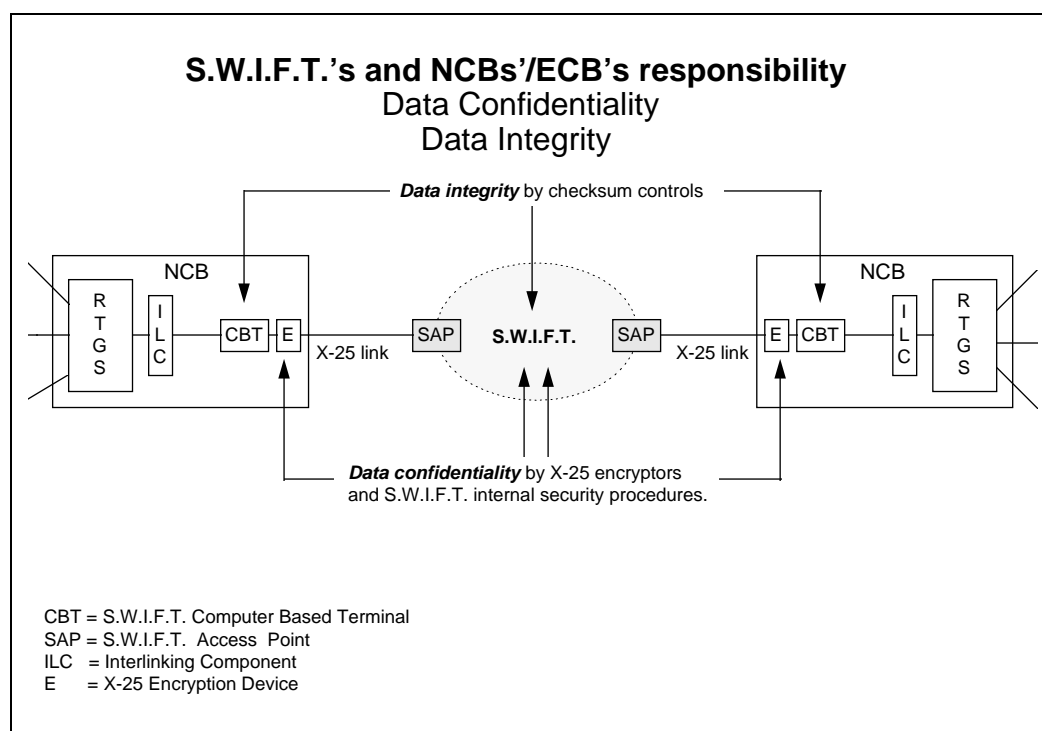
**S.W.I.F.T.'s and NCBs'/ECB's responsibility**
Data Confidentiality
Data Integrity

***Data integrity*** by checksum controls

NCB

R
T
G
S

I
L
C

CBT

E

X-25 link

SAP

S.W.I.F.T.

SAP

X-25 link

E

CBT

I
L
C

R
T
G
S

NCB

***Data confidentiality*** by X-25 encryptors and S.W.I.F.T. internal security procedures.

CBT = S.W.I.F.T. Computer Based Terminal
SAP = S.W.I.F.T. Access Point
ILC = Interlinking Component
E = X-25 Encryption Device